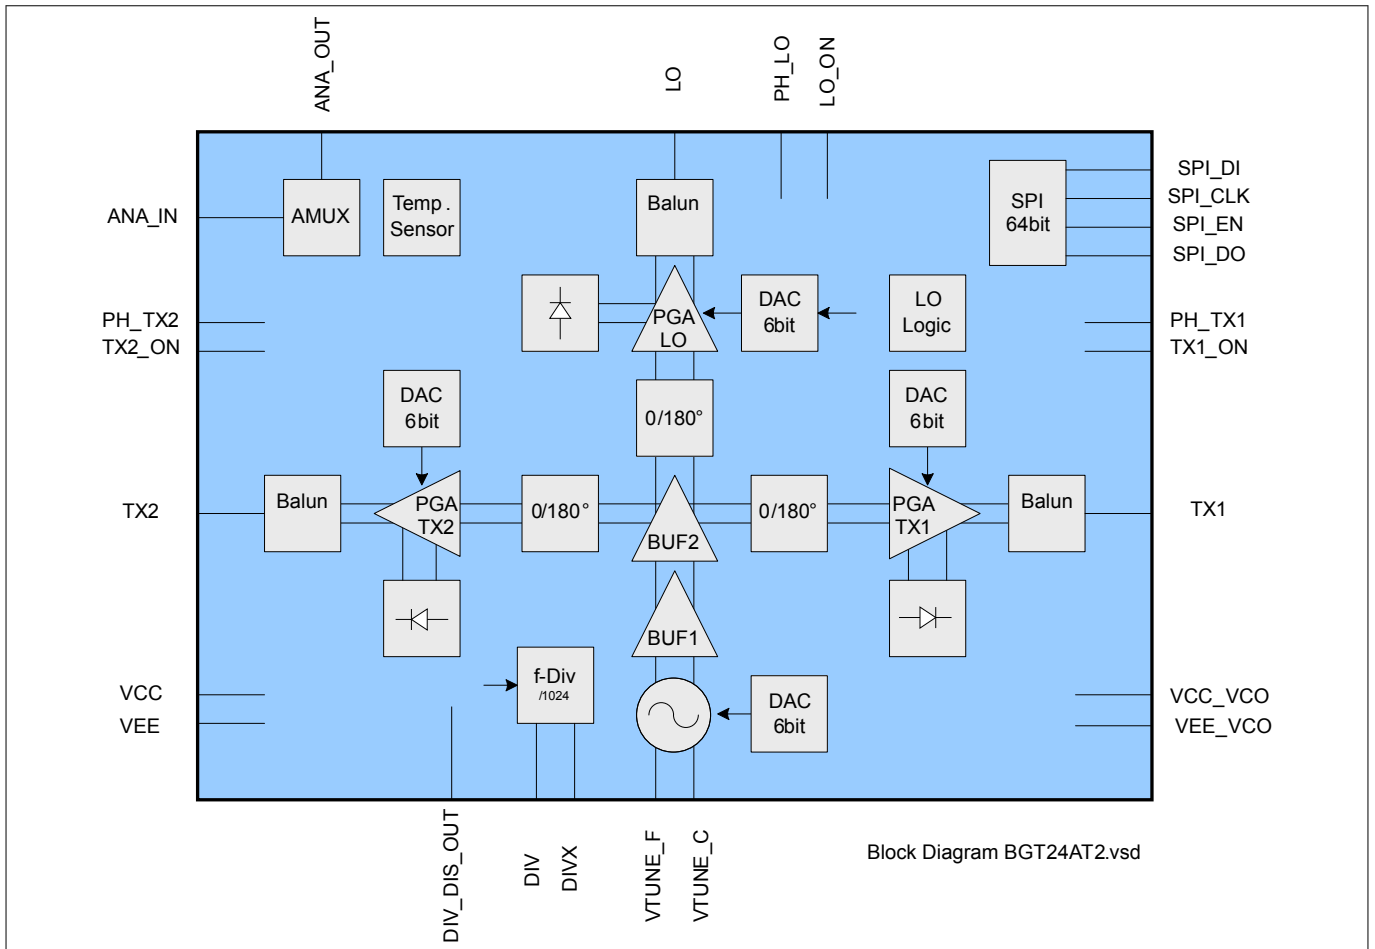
ANA_OUT

LO

PH_LO

LO_ON

ANA_IN

AMUX

Temp . Sensor

Balun

SPI 64bit

SPI_DI

SPI_CLK

SPI_EN

SPI_DO

PGA LO

DAC 6bit

LO Logic

PH_TX2

TX2_ON

PH_TX1

TX1_ON

DAC 6bit

0/180°

DAC 6bit

TX2

Balun

PGA TX2

0/180 °

BUF2

0/180°

PGA TX1

Balun

TX1

BUF1

VCC

VEE

f-Div /1024

DAC 6bit

VCC_VCO

VEE_VCO

DIV_DIS_OUT

DIV

DIVX

VTUNE_F

VTUNE_C

Block Diagram BGT24AT2.vsd